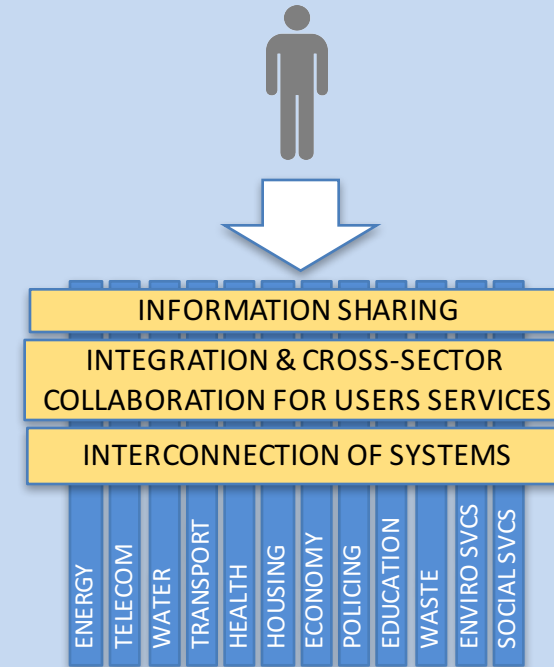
INFORMATION SHARING

INTEGRATION & CROSS-SECTOR COLLABORATION FOR USERS SERVICES

INTERCONNECTION OF SYSTEMS

ENERGY

TELECOM

WATER

TRANSPORT

HEALTH

HOUSING

ECONOMY

POLICING

EDUCATION

WASTE

ENVIRO SVCS

SOCIAL SVCS